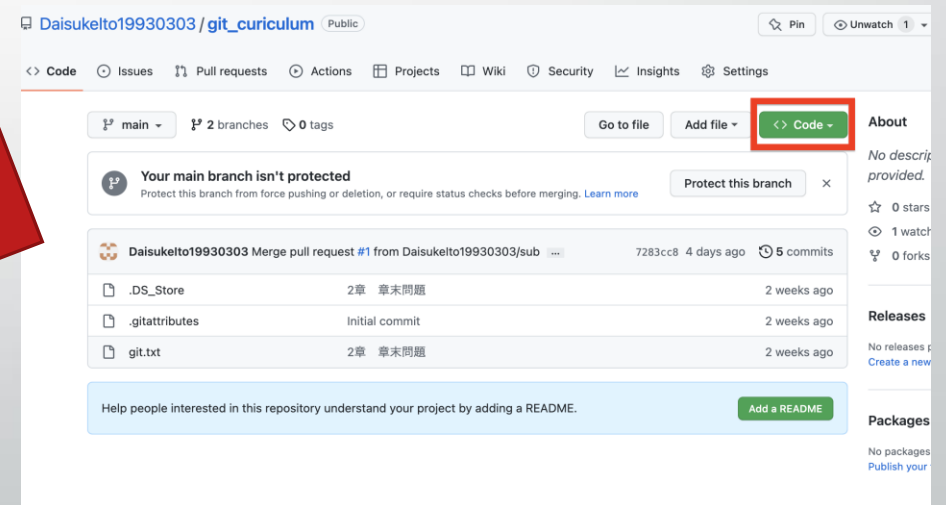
DaisukeIto19930303 / git_curiculum Public

Pin Unwatch 1

<> Code Issues Pull requests Actions Projects Wiki Security Insights Settings

main 2 branches 0 tags

Go to file Add file <> Code

About

No descrip provided.

0 stars 1 watch 0 forks

Your main branch isn't protected

Protect this branch from force pushing or deletion, or require status checks before merging. Learn more

Protect this branch ×

DaisukeIto19930303 Merge pull request #1 from DaisukeIto19930303/sub ... 7283cc8 4 days ago 5 commits

| | | |
|---|---|---|
| .DS_Store | 2章 章末問題 | 2 weeks ago |
| .gitattributes | Initial commit | 2 weeks ago |
| git.txt | 2章 章末問題 | 2 weeks ago |

Help people interested in this repository understand your project by adding a README.

Add a README

Releases

No releases p Create a new

Packages

No packages Publish your